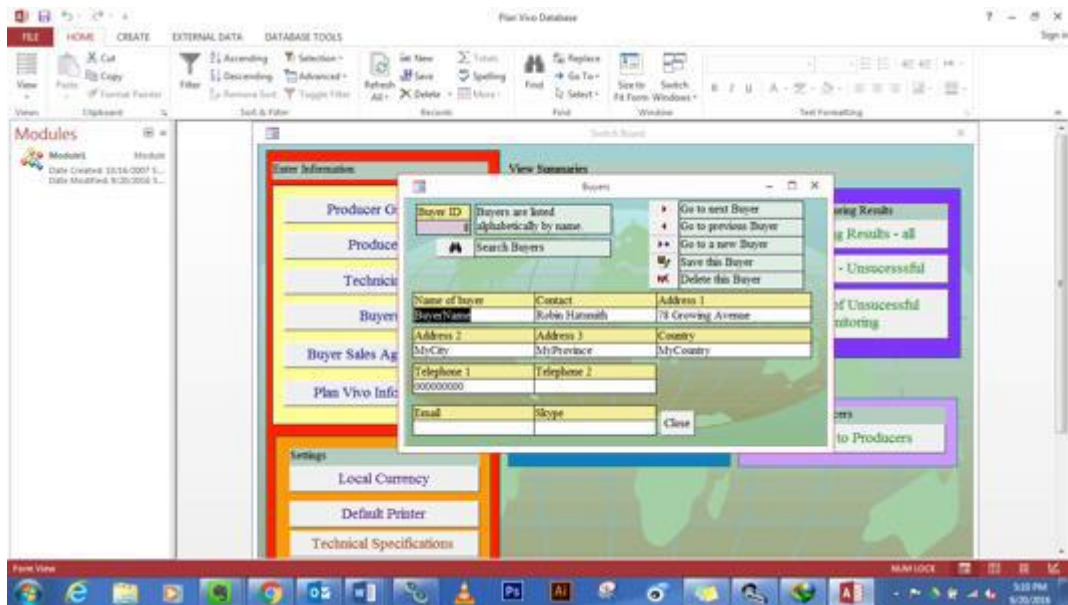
Plan Vivo Database

FILE HOME CREATE EXTERNAL DATA DATABASE TOOLS

Sign in

View
Paste
Cut
Copy
Format Painter
Clipboard
Views
Filter
Ascending
Descending
Remove Sort
Selection
Advanced
Toggle Filter
Sort & Filter
Refresh All
New
Save
Delete
Totals
Spelling
More
Records
Find
Replace
Go To
Select
Find
Size to Fit Form
Switch Windows
Window
Text Formatting

Modules
Module1 Module
Date Created: 10/16/2007 5...
Date Modified: 9/20/2016 5...

Switch Board

Enter Information
View Summaries
Producer G
Produce
Technici
Buyer
Buyer Sales Ag
Plan Vivo Info
toring Results
g Results - all
- Unsuccessful
of Unsuccessful
nitoring
ers
to Producers

Settings
Local Currency
Default Printer
Technical Specifications

Buyers

Buyer ID
0
Buyers are listed alphabetically by name.
Search Buyers
Go to next Buyer
Go to previous Buyer
Go to a new Buyer
Save this Buyer
Delete this Buyer

| Name of buyer | Contact | Address 1 |
|---|---|---|
| BuyerName | Robin Hatsmith | 78 Growing Avenue |

| Address 2 | Address 3 | Country |
|---|---|---|
| MyCity | MyProvince | MyCountry |

| Telephone 1 | Telephone 2 |
|---|---|
| 000000000 | |

| Email | Skype |
|---|---|
| | |

Close

Form View
NUM LOCK
5:10 PM
9/20/2016